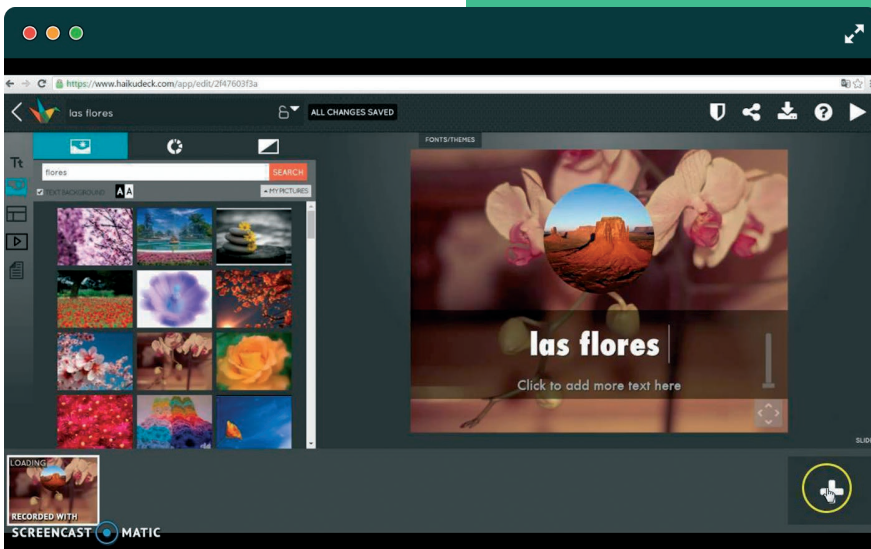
https://www.haikudeck.com/app/edit/2f47603f3a

las flores

ALL CHANGES SAVED

Tt

flores

SEARCH

TEXT BACKGROUND

A A

MY PICTURES

FONTS/THEMES

las flores

Click to add more text here

SLID

LOADING

RECORDED WITH

SCREENCAST MATIC